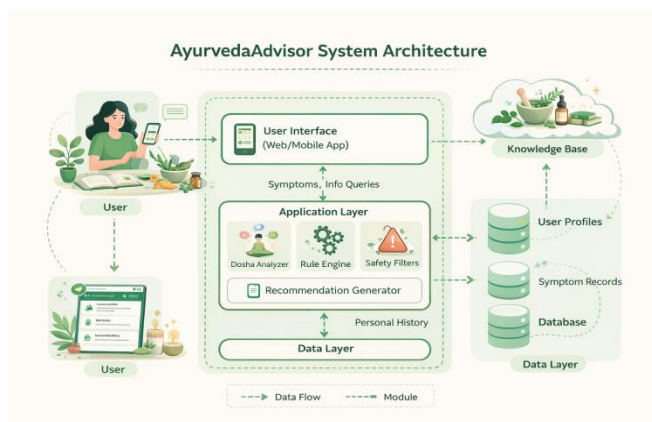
AyurvedaAdvisor System Architecture

User

User Interface (Web/Mobile App)

Symptoms, Info Queries

Application Layer

Dosha Analyzer

Rule Engine

Safety Filters

Recommendation Generator

Personal History

Data Layer

Knowledge Base

User Profiles

Symptom Records

Database

Data Layer

User

Data Flow

Module